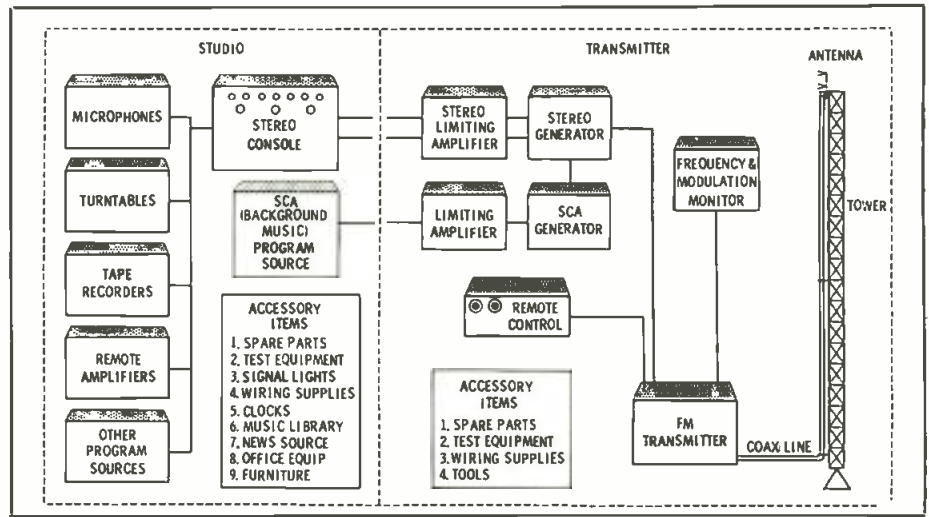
STUDIO

TRANSMITTER

ANTENNA

MICROPHONES

STEREO CONSOLE

STEREO LIMITING AMPLIFIER

STEREO GENERATOR

FREQUENCY & MODULATION MONITOR

TOWER

TURNTABLES

SCA (BACKGROUND MUSIC) PROGRAM SOURCE

LIMITING AMPLIFIER

SCA GENERATOR

TAPE RECORDERS

REMOTE CONTROL

REMOTE AMPLIFIERS

ACCESSORY ITEMS
1. SPARE PARTS
2. TEST EQUIPMENT
3. SIGNAL LIGHTS
4. WIRING SUPPLIES
5. CLOCKS
6. MUSIC LIBRARY
7. NEWS SOURCE
8. OFFICE EQUIP
9. FURNITURE

ACCESSORY ITEMS
1. SPARE PARTS
2. TEST EQUIPMENT
3. WIRING SUPPLIES
4. TOOLS

OTHER PROGRAM SOURCES

FM TRANSMITTER

COAX LINE